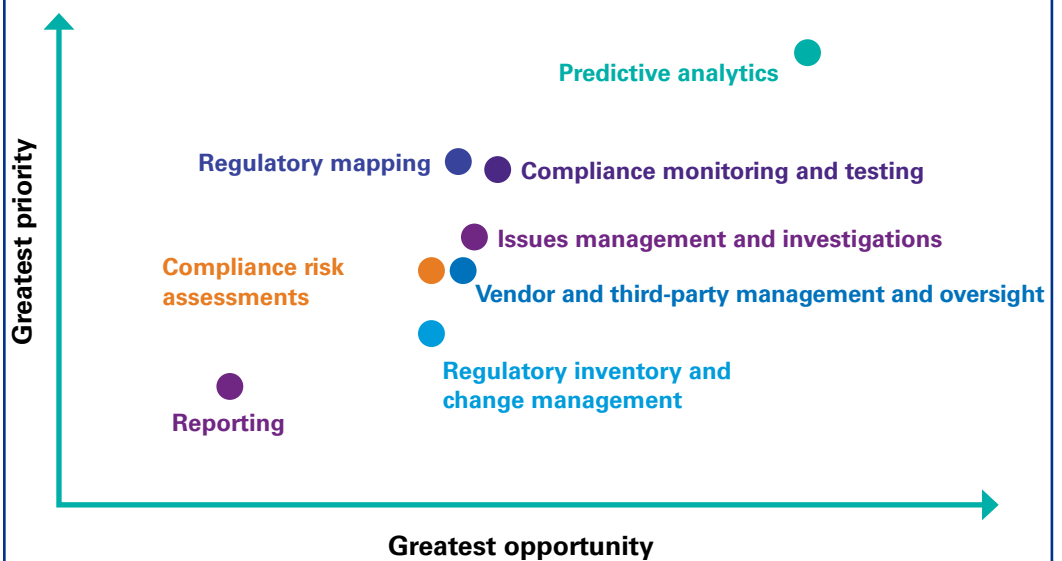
Greatest priority

Predictive analytics

Regulatory mapping

Compliance monitoring and testing

Issues management and investigations

Compliance risk assessments

Vendor and third-party management and oversight

Regulatory inventory and change management

Reporting

Greatest opportunity